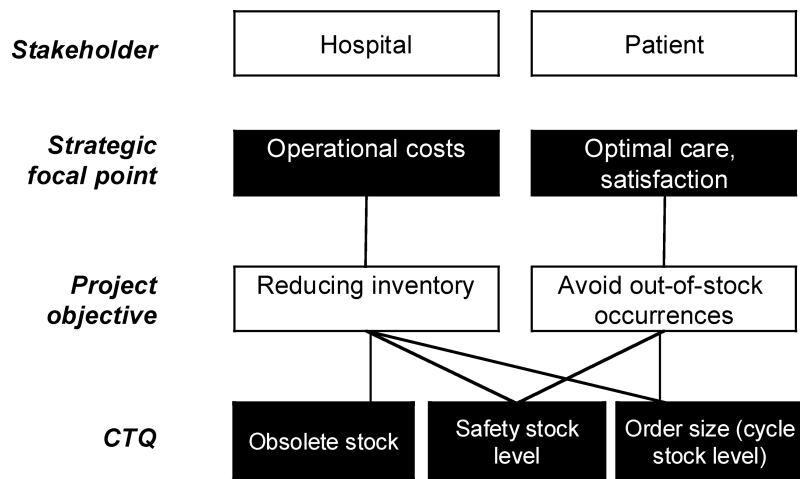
Stakeholder

Hospital

Patient

Strategic focal point

Operational costs

Optimal care, satisfaction

Project objective

Reducing inventory

Avoid out-of-stock occurrences

CTQ

Obsolete stock

Safety stock level

Order size (cycle stock level)